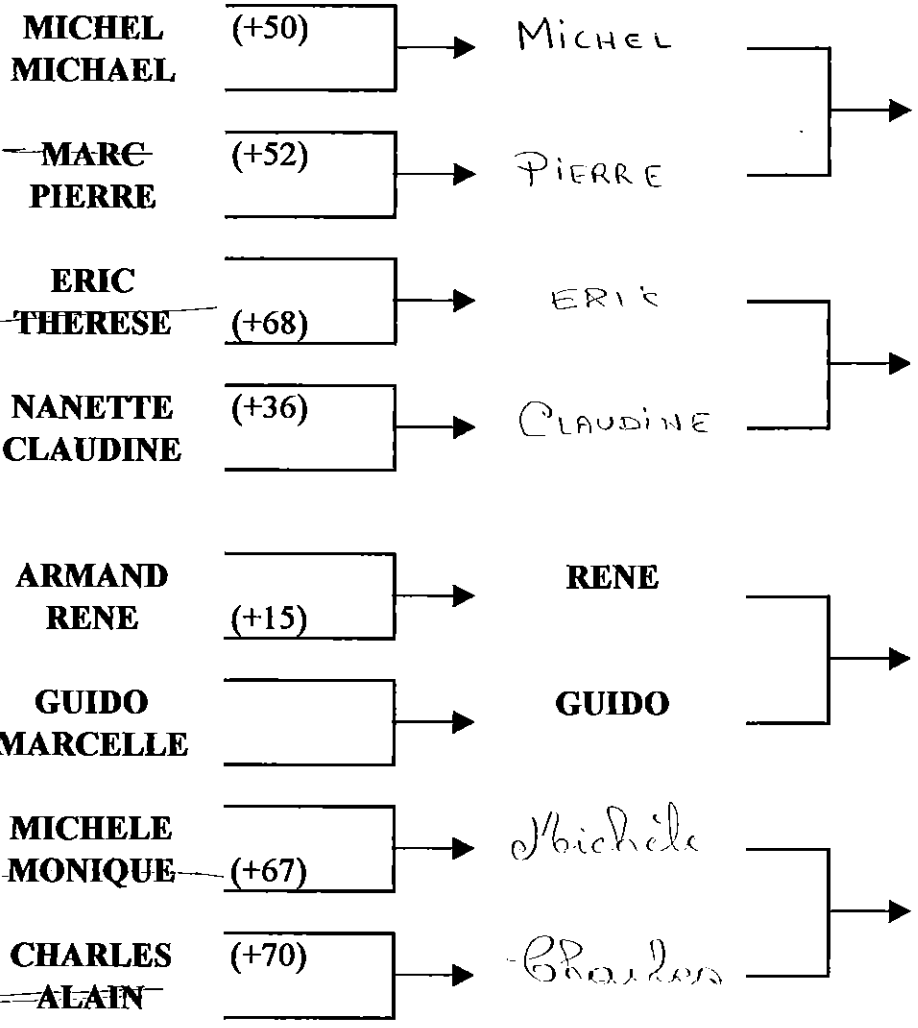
MICHEL
MICHAEL
(+50)
MICHEL

MARC
PIERRE
(+52)
PIERRE

ERIC
THERESE
(+68)
ERIC

NANETTE
CLAUDINE
(+36)
CLAUDINE

ARMAND
RENE
(+15)
RENE

GUIDO
MARCELLE
GUIDO

MICHELE
MONIQUE
(+67)
Michèle

CHARLES
ALAIN
(+70)
Charles